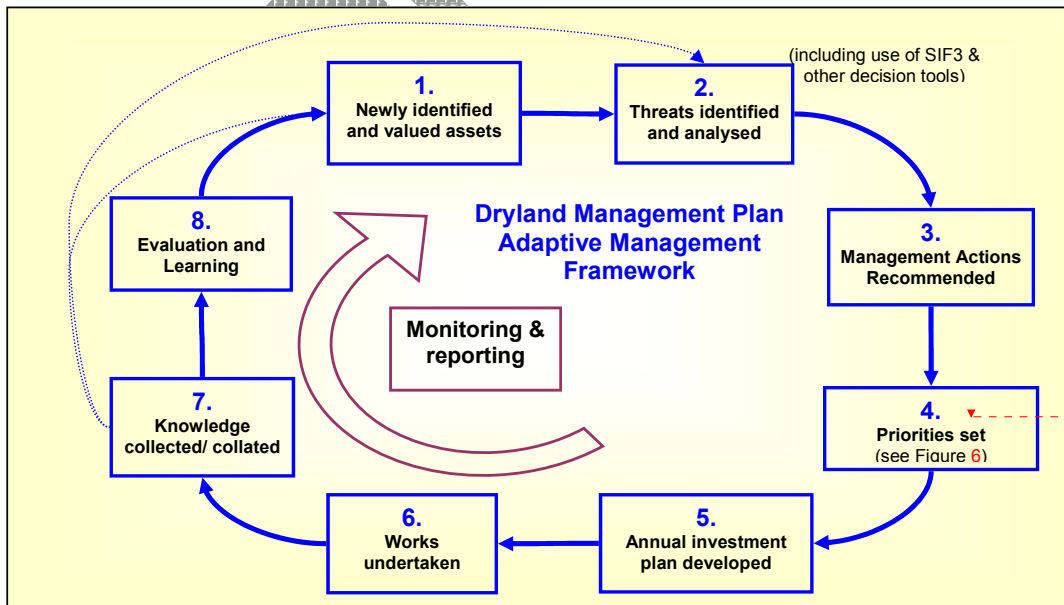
(including use of SIF3 & other decision tools)

1.
Newly identified and valued assets

2.
Threats identified and analysed

Dryland Management Plan Adaptive Management Framework

8.
Evaluation and Learning

3.
Management Actions Recommended

Monitoring & reporting

7.
Knowledge collected/ collated

4.
Priorities set
(see Figure 6)

6.
Works undertaken

5.
Annual investment plan developed